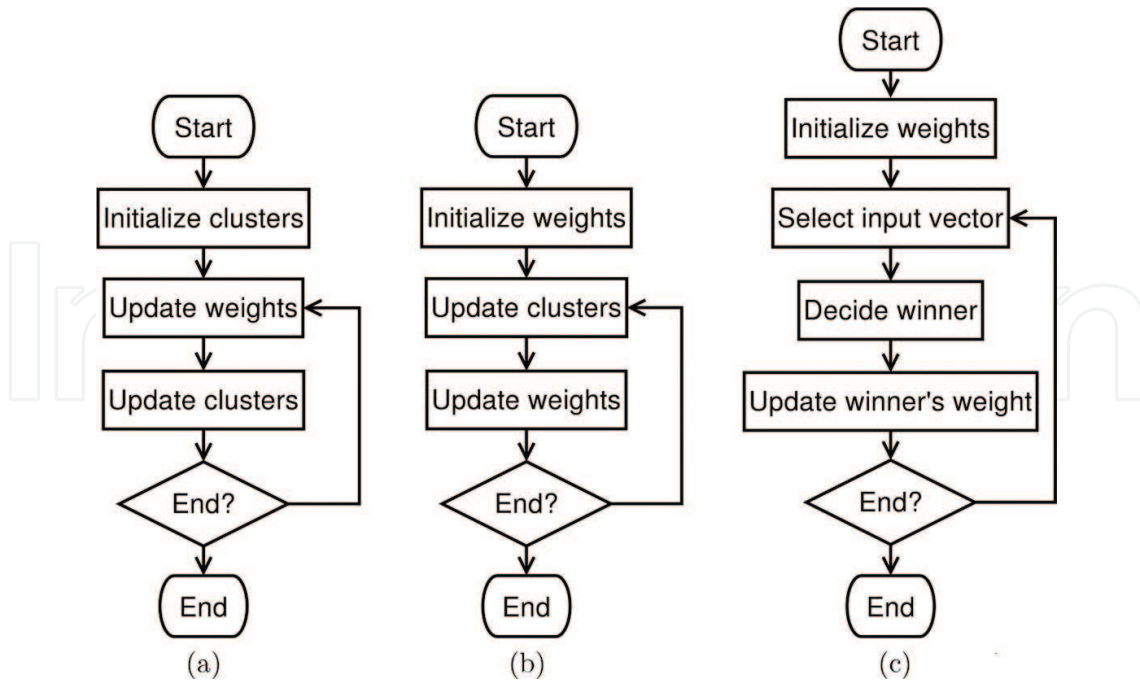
Start

Initialize clusters

Update weights

Update clusters

End?

End

(a)

Start

Initialize weights

Update clusters

Update weights

End?

End

(b)

Start

Initialize weights

Select input vector

Decide winner

Update winner's weight

End?

End

(c)